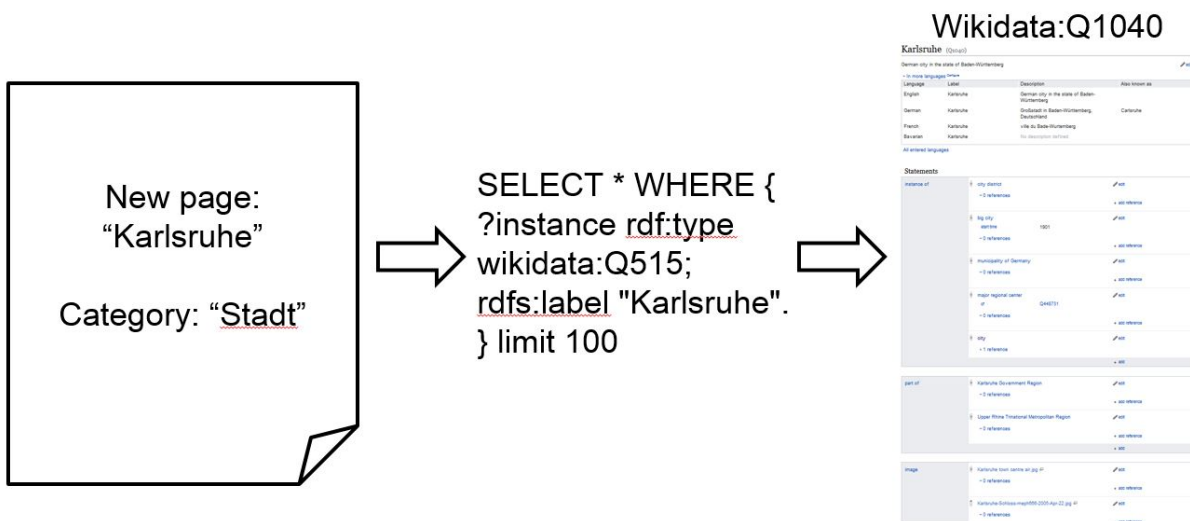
New page:
“Karlsruhe”

Category: “Stadt”

SELECT * WHERE {
?instance rdf:type
wikidata:Q515;
rdfs:label "Karlsruhe".
} limit 100

Wikidata:Q1040

Karlsruhe (Q1040)

German city in the state of Baden-Württemberg

In more languages

| Language | Label | Description | Also known as |
|---|---|---|---|
| English | Karlsruhe | German city in the state of Baden-Württemberg | |
| German | Karlsruhe | Großstadt in Baden-Württemberg, Deutschland | Carlsruhe |
| French | Karlsruhe | ville du Bade-Wurtemberg | |
| Bavarian | Karlsruhe | No description defined | |

All entered languages

Statements

instance of
city district
0 references
big city
start time 1901
0 references
municipality of Germany
0 references
major regional center
of Q448751
0 references
city
1 reference

part of
Karlsruhe Government Region
0 references
Upper Rhine Trinational Metropolitan Region
0 references

image
Karlsruhe town centre air.jpg
0 references
Karlsruhe-Schloss-meph666-2005-Apr-22.jpg
0 references

edit
add reference
add